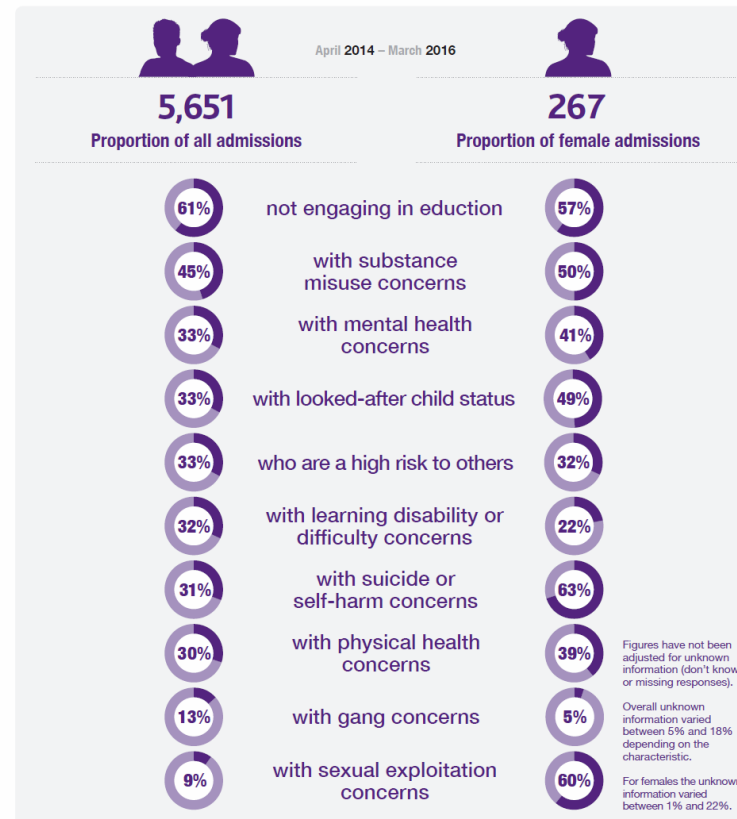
April 2014 – March 2016

5,651
Proportion of all admissions

267
Proportion of female admissions

61% not engaging in eduction 57%

45% with substance misuse concerns 50%

33% with mental health concerns 41%

33% with looked-after child status 49%

33% who are a high risk to others 32%

32% with learning disability or difficulty concerns 22%

31% with suicide or self-harm concerns 63%

30% with physical health concerns 39%

13% with gang concerns 5%

9% with sexual exploitation concerns 60%

Figures have not been adjusted for unknown information (don't know or missing responses).

Overall unknown information varied between 5% and 18% depending on the characteristic.

For females the unknown information varied between 1% and 22%.